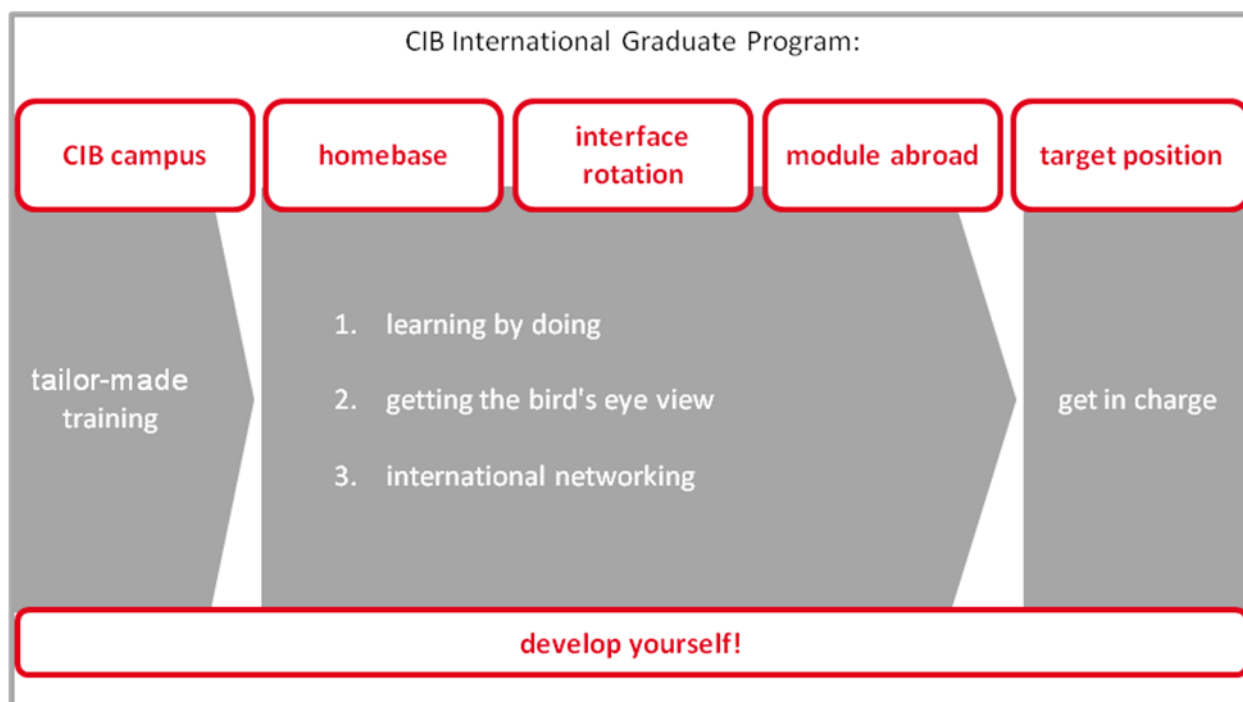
CIB International Graduate Program:

CIB campus

homebase

interface rotation

module abroad

target position

tailor-made training

1. learning by doing

2. getting the bird's eye view

3. international networking

get in charge

develop yourself!